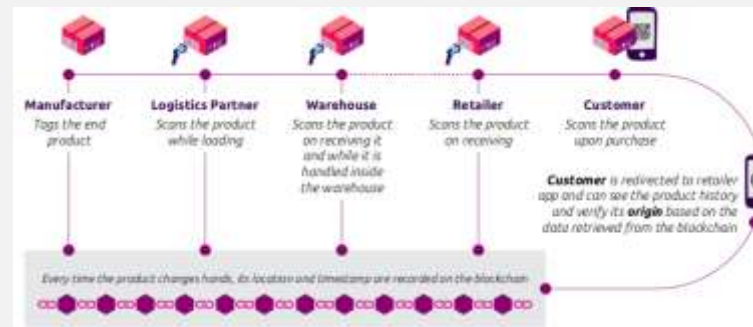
Manufacturer
Tags the end product

Logistics Partner
Scans the product while loading

Warehouse
Scans the product on receiving it and while it is handled inside the warehouse

Retailer
Scans the product on receiving

Customer
Scans the product upon purchase

**Customer** is redirected to retailer app and can see the product history and verify its **origin** based on the data retrieved from the blockchain

Every time the product changes hands, its location and timestamp are recorded on the blockchain